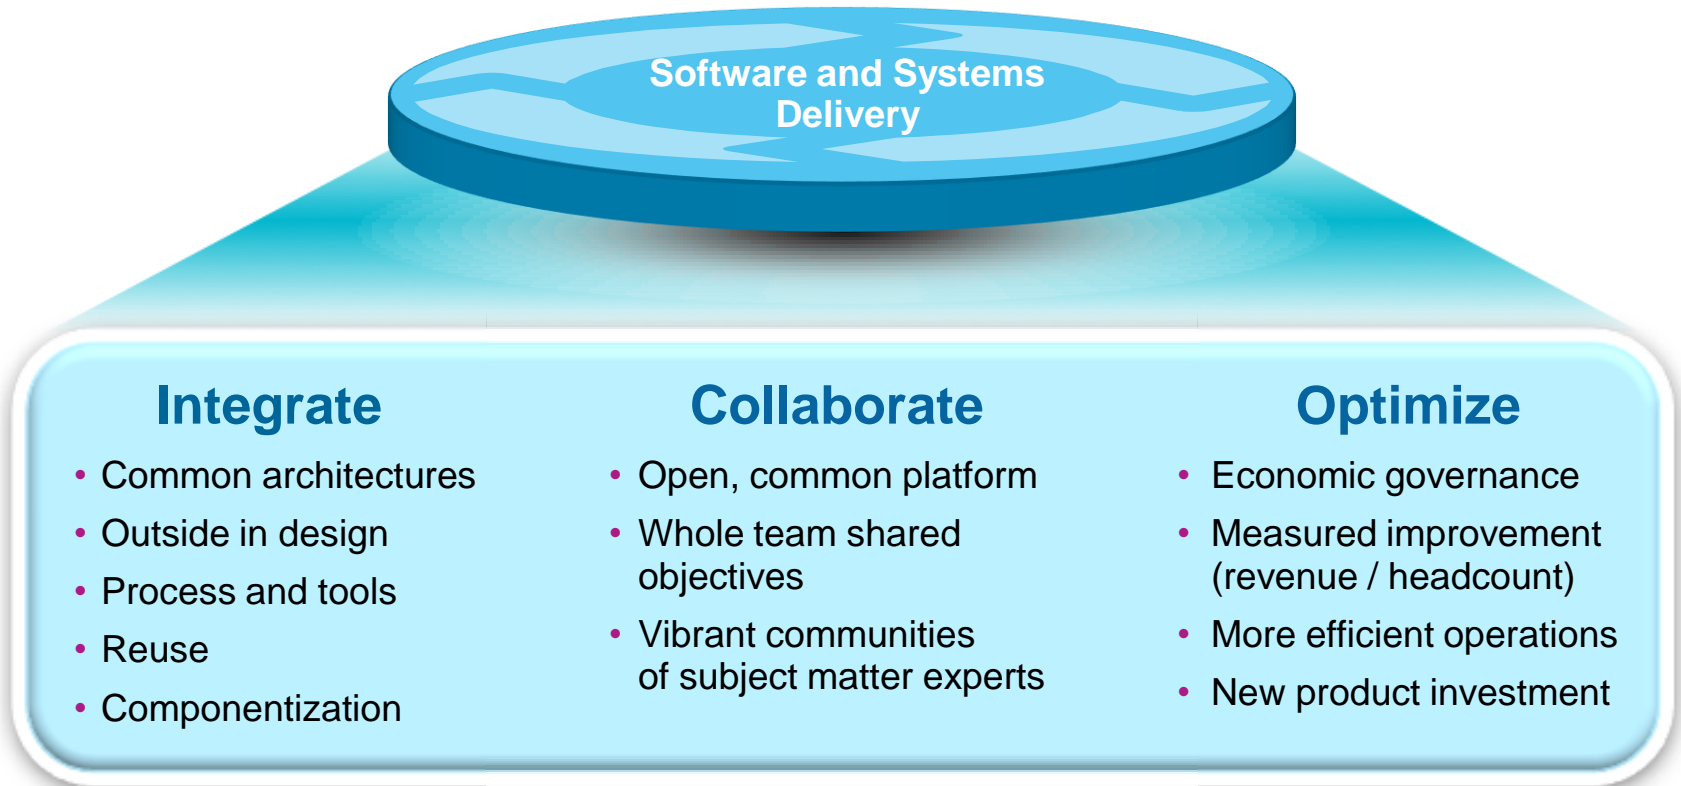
Software and Systems Delivery

Integrate
• Common architectures
• Outside in design
• Process and tools
• Reuse
• Componentization

Collaborate
• Open, common platform
• Whole team shared objectives
• Vibrant communities of subject matter experts

Optimize
• Economic governance
• Measured improvement (revenue / headcount)
• More efficient operations
• New product investment